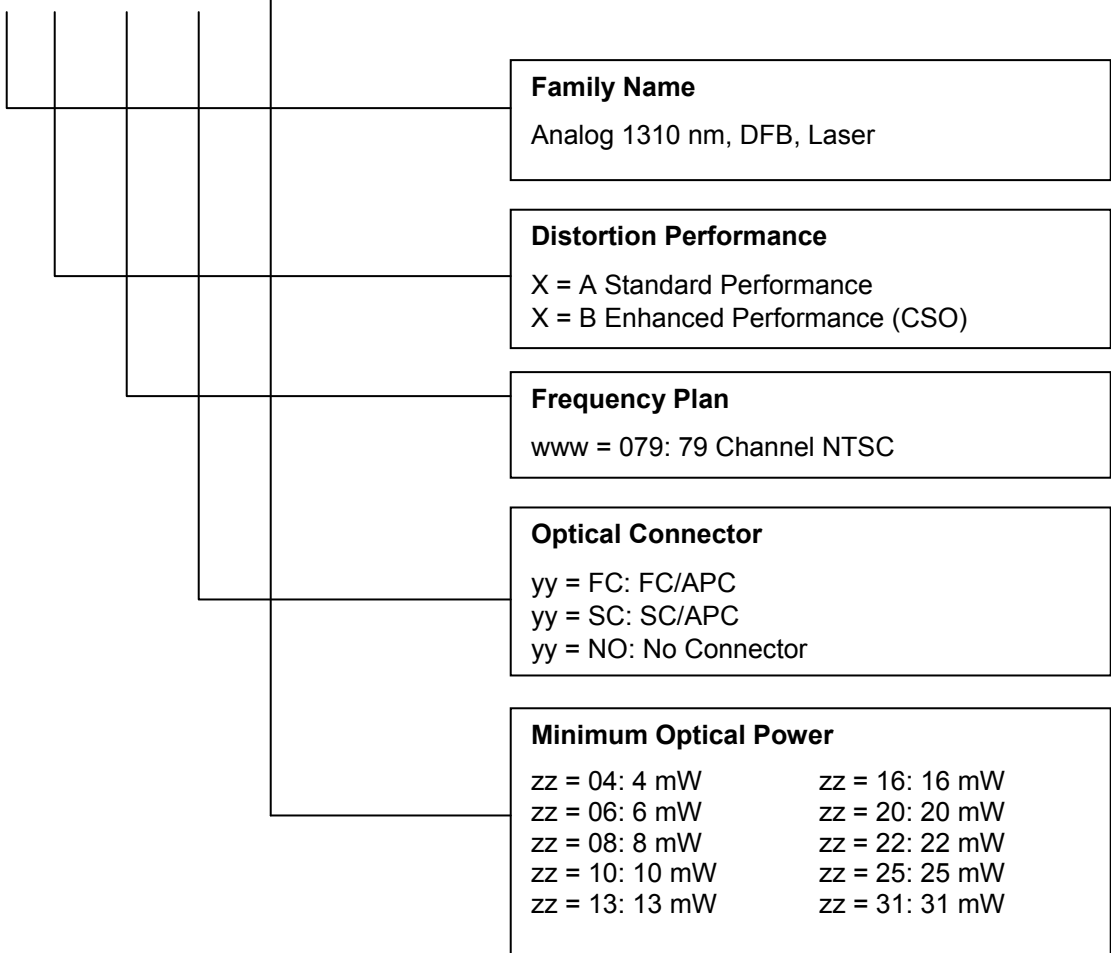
Family Name

Analog 1310 nm, DFB, Laser

Distortion Performance

X = A Standard Performance
X = B Enhanced Performance (CSO)

Frequency Plan

www = 079: 79 Channel NTSC

Optical Connector

yy = FC: FC/APC
yy = SC: SC/APC
yy = NO: No Connector

Minimum Optical Power

zz = 04: 4 mW
zz = 06: 6 mW
zz = 08: 8 mW
zz = 10: 10 mW
zz = 13: 13 mW

zz = 16: 16 mW
zz = 20: 20 mW
zz = 22: 22 mW
zz = 25: 25 mW
zz = 31: 31 mW